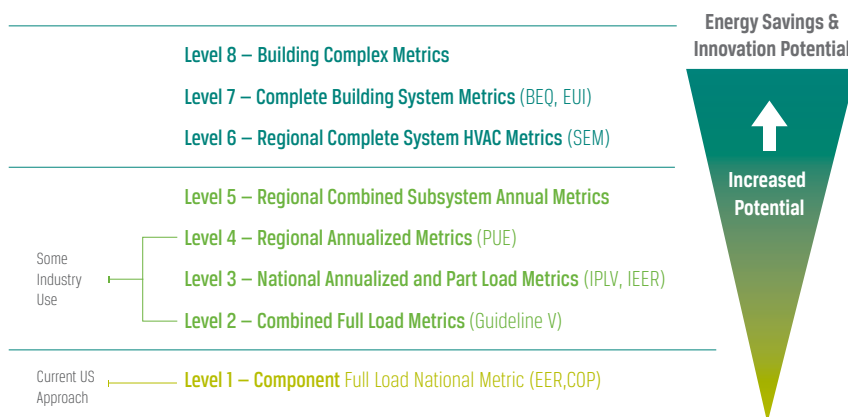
Energy Savings & Innovation Potential

Level 8 – Building Complex Metrics

Level 7 – Complete Building System Metrics (BEQ, EUI)

Level 6 – Regional Complete System HVAC Metrics (SEM)

Increased Potential

Level 5 – Regional Combined Subsystem Annual Metrics

Some Industry Use

Level 4 – Regional Annualized Metrics (PUE)

Level 3 – National Annualized and Part Load Metrics (IPLV, IEER)

Level 2 – Combined Full Load Metrics (Guideline V)

Current US Approach

Level 1 – Component Full Load National Metric (EER,COP)